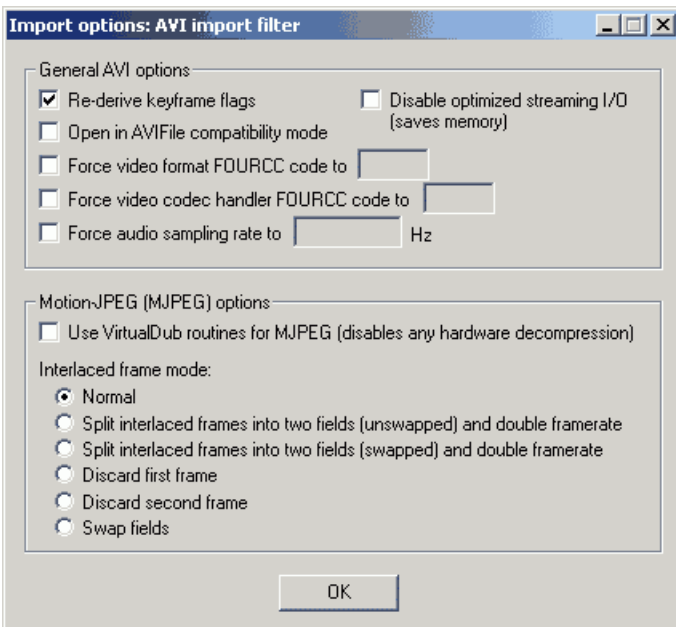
Import options: AVI import filter

General AVI options

Re-derive keyframe flags

Disable optimized streaming I/O (saves memory)

Open in AVIFile compatibility mode

Force video format FOURCC code to

Force video codec handler FOURCC code to

Force audio sampling rate to Hz

Motion-JPEG (MJPEG) options

Use VirtualDub routines for MJPEG (disables any hardware decompression)

Interlaced frame mode:

Normal

Split interlaced frames into two fields (unswapped) and double framerate

Split interlaced frames into two fields (swapped) and double framerate

Discard first frame

Discard second frame

Swap fields

OK